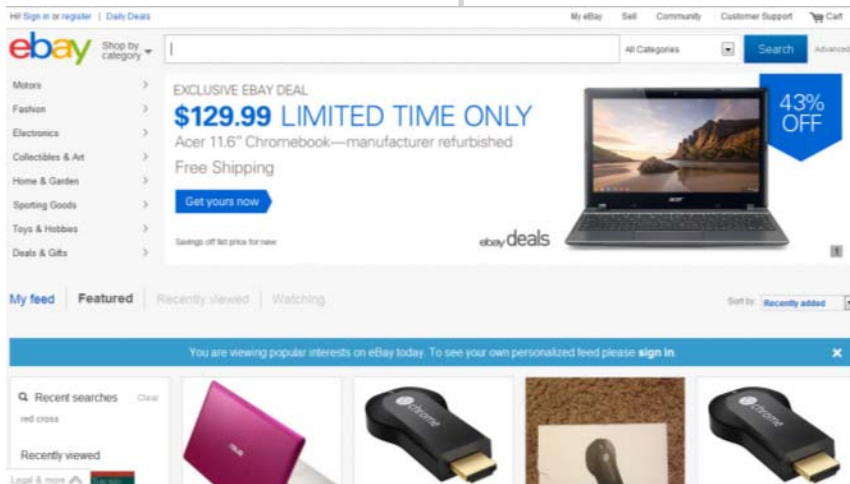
Hi! Sign in or register | Daily Deals

My eBay Sell Community Customer Support Cart

ebay Shop by category

All Categories Search Advanced

Motors
Fashion
Electronics
Collectibles & Art
Home & Garden
Sporting Goods
Toys & Hobbies
Deals & Gifts

EXCLUSIVE EBAY DEAL
$129.99 LIMITED TIME ONLY
Acer 11.6" Chromebook—manufacturer refurbished
Free Shipping
Get yours now
Savings off list price for new

ebay deals

43% OFF

1

My feed Featured Recently viewed Watching

Sort by: Recently added

You are viewing popular interests on eBay today. To see your own personalized feed please sign in.

Recent searches Clear
red cross
Recently viewed
Legal & more

chrome
chrome